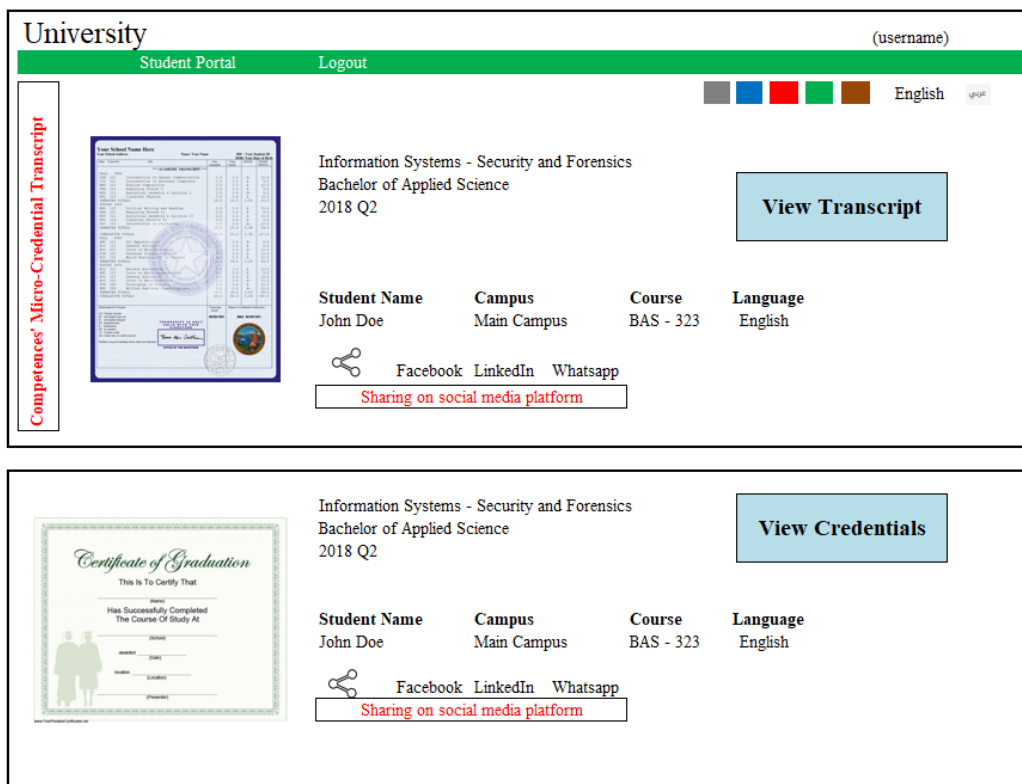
University

(username)

Student Portal Logout

English عربي

Competences' Micro-Credential Transcript

Your School Name Here

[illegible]

Information Systems - Security and Forensics
Bachelor of Applied Science
2018 Q2

View Transcript

| Student Name | Campus | Course | Language |
|---|---|---|---|
| John Doe | Main Campus | BAS - 323 | English |

Facebook LinkedIn Whatsapp

Sharing on social media platform

Certificate of Graduation
This Is To Certify That
(Name)
Has Successfully Completed
The Course Of Study At
(School)
(Date)
(Location)
(Presenter)

Information Systems - Security and Forensics
Bachelor of Applied Science
2018 Q2

View Credentials

| Student Name | Campus | Course | Language |
|---|---|---|---|
| John Doe | Main Campus | BAS - 323 | English |

Facebook LinkedIn Whatsapp

Sharing on social media platform